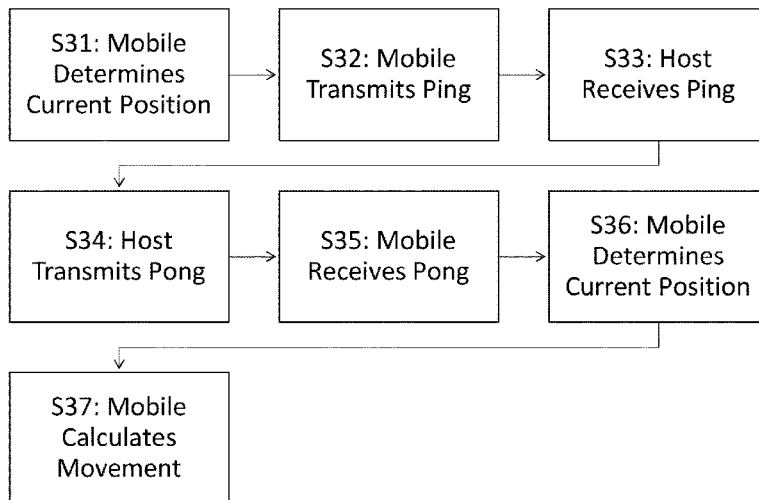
S31: Mobile Determines Current Position

S32: Mobile Transmits Ping

S33: Host Receives Ping

S34: Host Transmits Pong

S35: Mobile Receives Pong

S36: Mobile Determines Current Position

S37: Mobile Calculates Movement